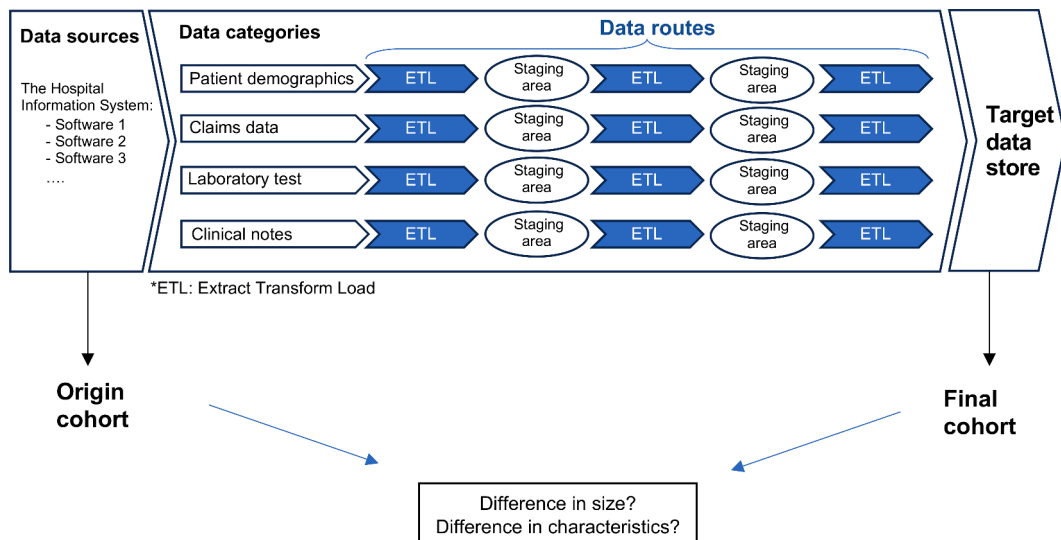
Data sources

The Hospital Information System:
- Software 1
- Software 2
- Software 3
….

Data categories

Data routes

Patient demographics
ETL
Staging area
ETL
Staging area
ETL

Claims data
ETL
Staging area
ETL
Staging area
ETL

Laboratory test
ETL
Staging area
ETL
Staging area
ETL

Clinical notes
ETL
Staging area
ETL
Staging area
ETL

Target data store

*ETL: Extract Transform Load

Origin cohort

Final cohort

Difference in size?
Difference in characteristics?